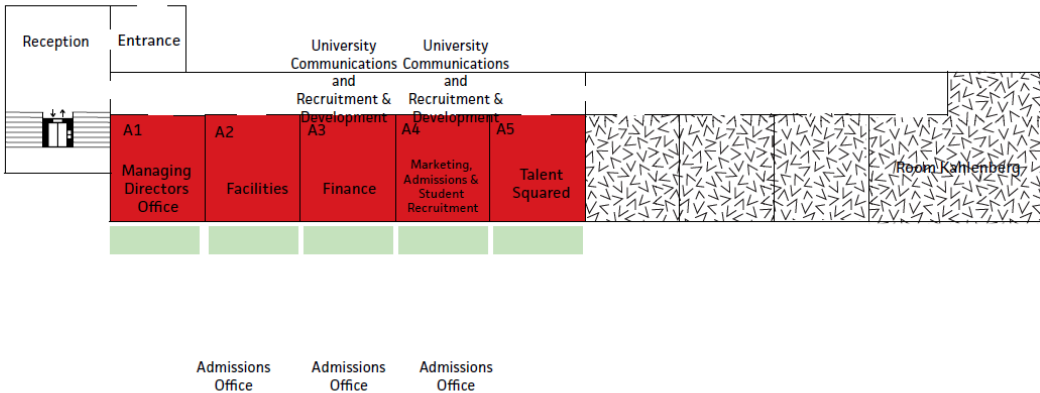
Reception

Entrance

University Communications and Recruitment & Development

University Communications and Recruitment & Development

A1
Managing Directors Office

A2
Facilities

A3
Finance

A4
Marketing, Admissions & Student Recruitment

A5
Talent Squared

Room Kahlenberg

Admissions Office

Admissions Office

Admissions Office